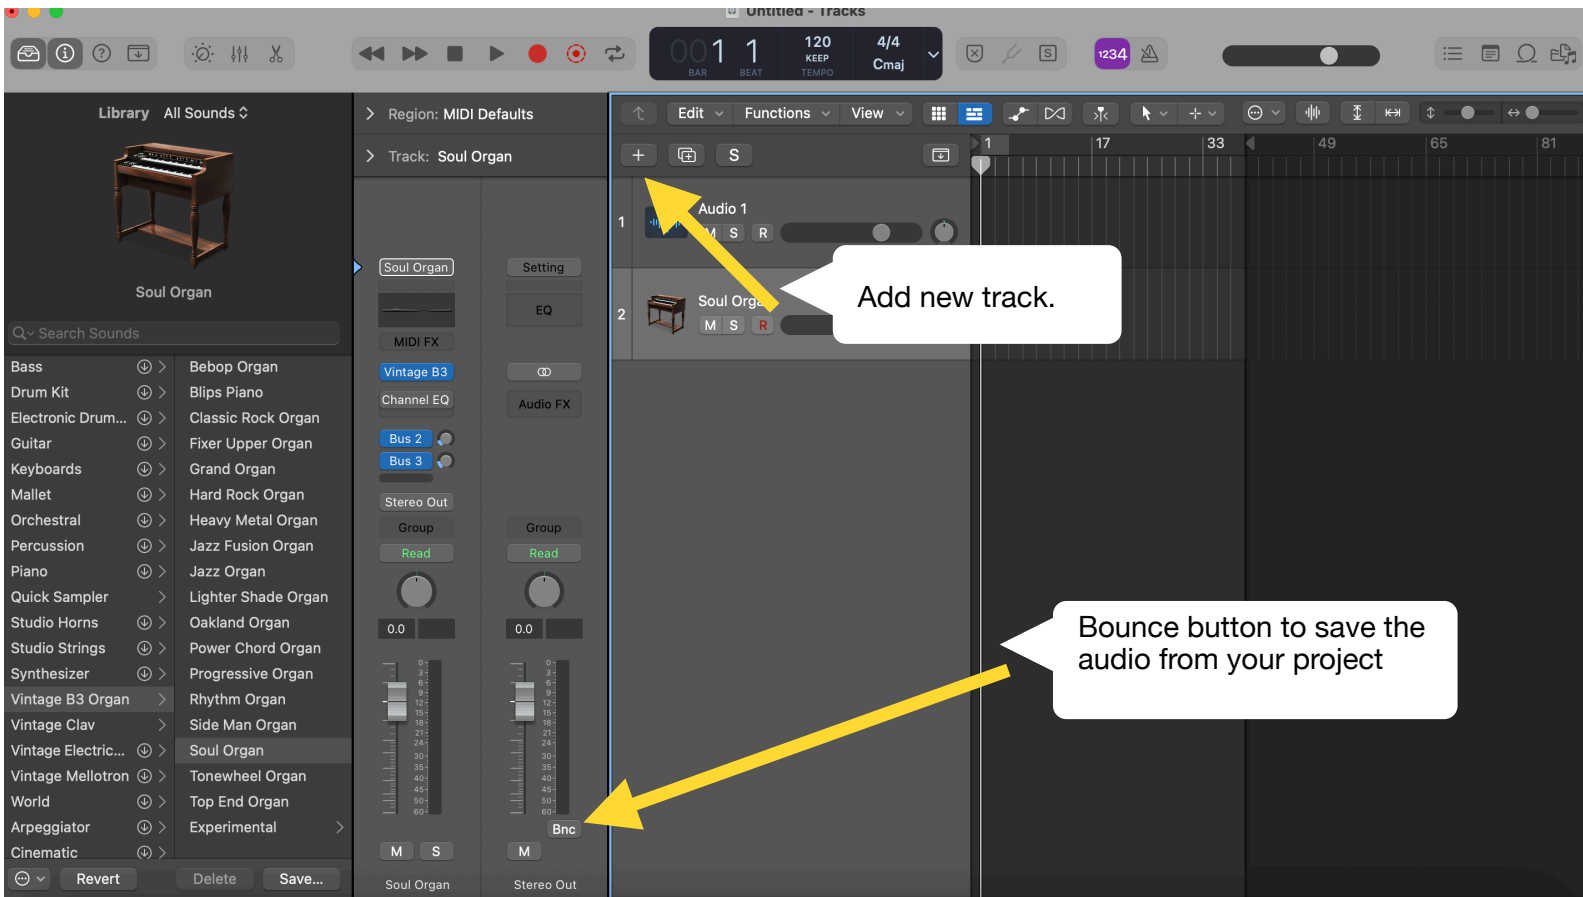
Untitled - Tracks

001 1
BAR BEAT
120
KEEP
TEMPO
4/4
Cmaj
1234

Library All Sounds

Soul Organ

Search Sounds

Bass
Drum Kit
Electronic Drum...
Guitar
Keyboards
Mallet
Orchestral
Percussion
Piano
Quick Sampler
Studio Horns
Studio Strings
Synthesizer
Vintage B3 Organ
Vintage Clav
Vintage Electric...
Vintage Mellotron
World
Arpeggiator
Cinematic

Bebop Organ
Blips Piano
Classic Rock Organ
Fixer Upper Organ
Grand Organ
Hard Rock Organ
Heavy Metal Organ
Jazz Fusion Organ
Jazz Organ
Lighter Shade Organ
Oakland Organ
Power Chord Organ
Progressive Organ
Rhythm Organ
Side Man Organ
Soul Organ
Tonewheel Organ
Top End Organ
Experimental

Revert Delete Save...

Region: MIDI Defaults
Track: Soul Organ

Soul Organ
MIDI FX
Vintage B3
Channel EQ
Bus 2
Bus 3
Stereo Out
Group
Read
0.0
M S
Soul Organ

Setting
EQ
Audio FX
Group
Read
0.0
Bnc
M
Stereo Out

Edit Functions View

+ S

1 17 33 49 65 81

1 Audio 1
M S R
2 Soul Orga
M S R

Add new track.

Bounce button to save the audio from your project